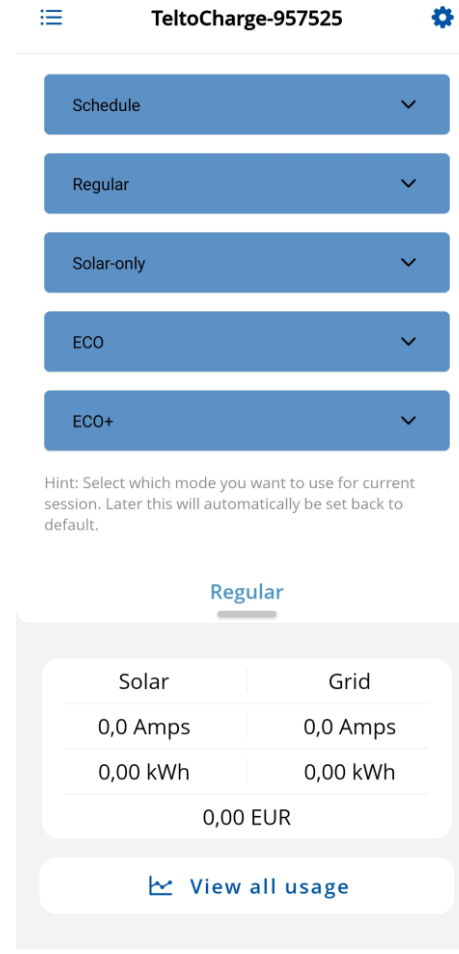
TeltoCharge-957525

Schedule

Regular

Solar-only

ECO

ECO+

Hint: Select which mode you want to use for current session. Later this will automatically be set back to default.

Regular

| Solar | Grid |
|---|---|
| 0,0 Amps | 0,0 Amps |
| 0,00 kWh | 0,00 kWh |

0,00 EUR

View all usage